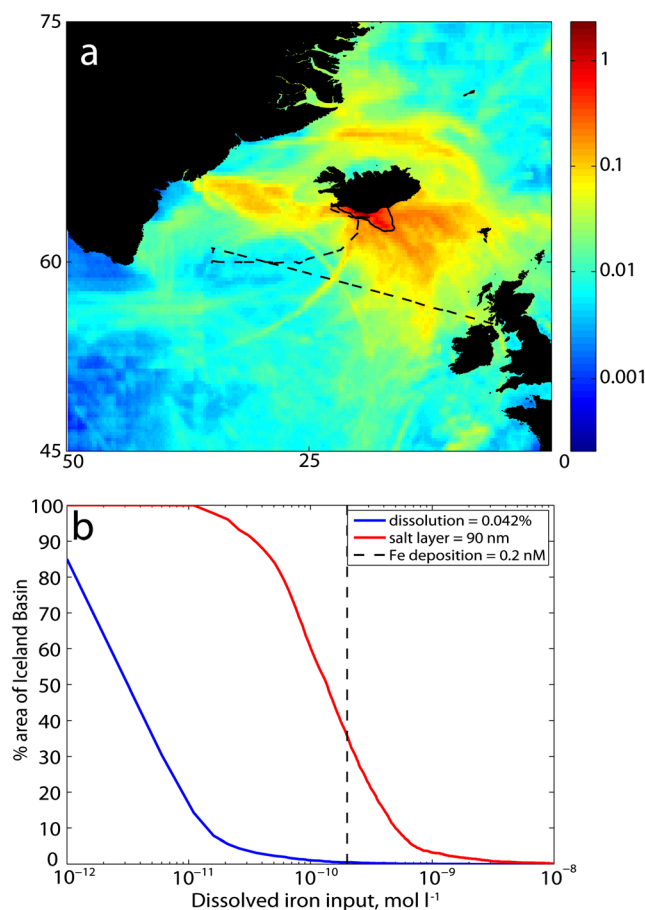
a

75
60
45
50
25
0

1
0.1
0.01
0.001

b

dissolution = 0.042%
salt layer = 90 nm
Fe deposition = 0.2 nM

% area of Iceland Basin

100
90
80
70
60
50
40
30
20
10
0

$10^{-12}$
$10^{-11}$
$10^{-10}$
$10^{-9}$
$10^{-8}$

Dissolved iron input, mol $l^{-1}$